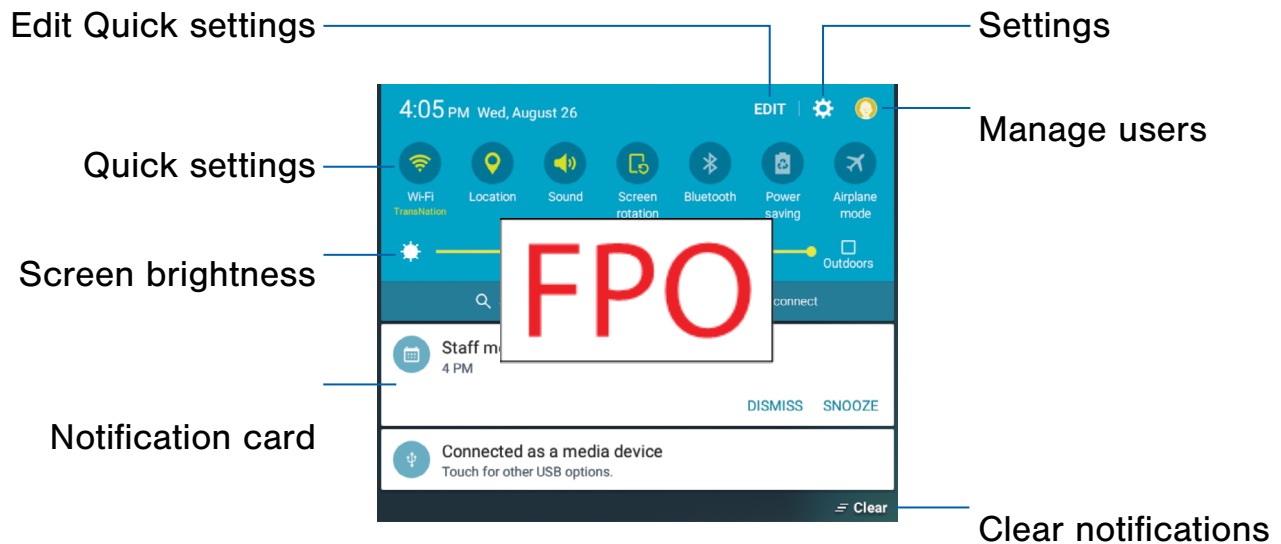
Edit Quick settings

Settings

4:05 PM Wed, August 26

EDIT

Manage users

Quick settings

Wi-Fi
TransNation

Location

Sound

Screen rotation

Bluetooth

Power saving

Airplane mode

Screen brightness

Outdoors

FPO

connect

Staff m

4 PM

DISMISS

SNOOZE

Notification card

Connected as a media device

Touch for other USB options.

Clear

Clear notifications